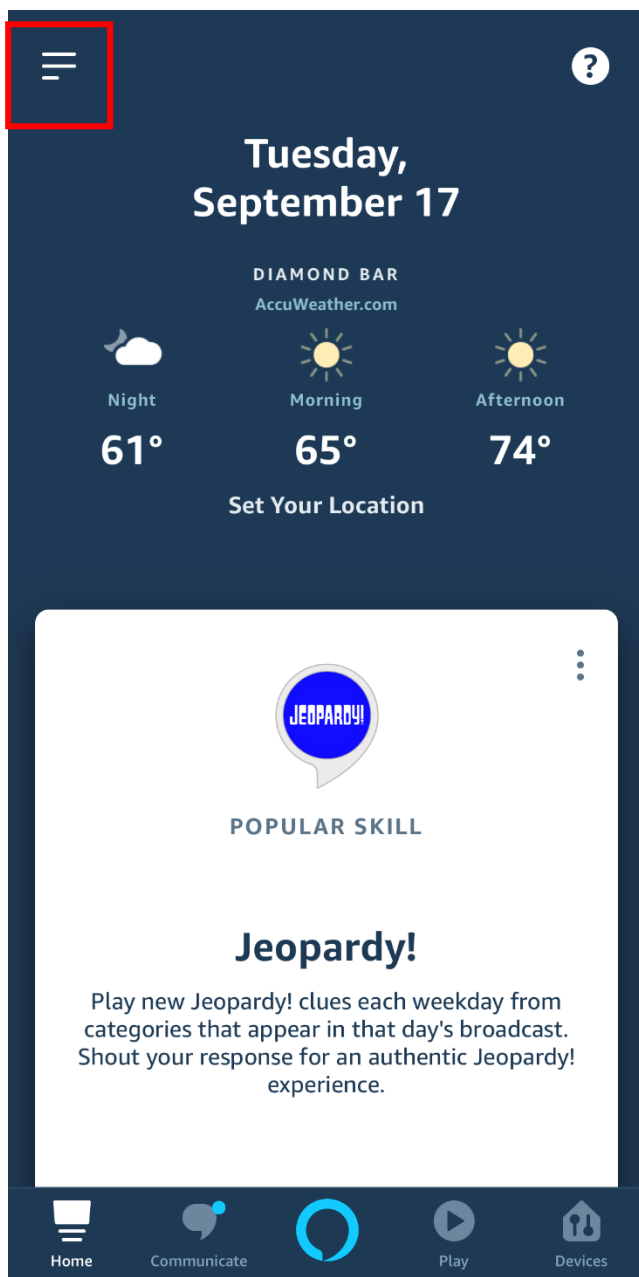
?

Tuesday, September 17

DIAMOND BAR
AccuWeather.com

Night
61°

Morning
65°

Afternoon
74°

Set Your Location

JEOPARDY!

POPULAR SKILL

Jeopardy!

Play new Jeopardy! clues each weekday from categories that appear in that day's broadcast. Shout your response for an authentic Jeopardy! experience.

Home
Communicate
Play
Devices